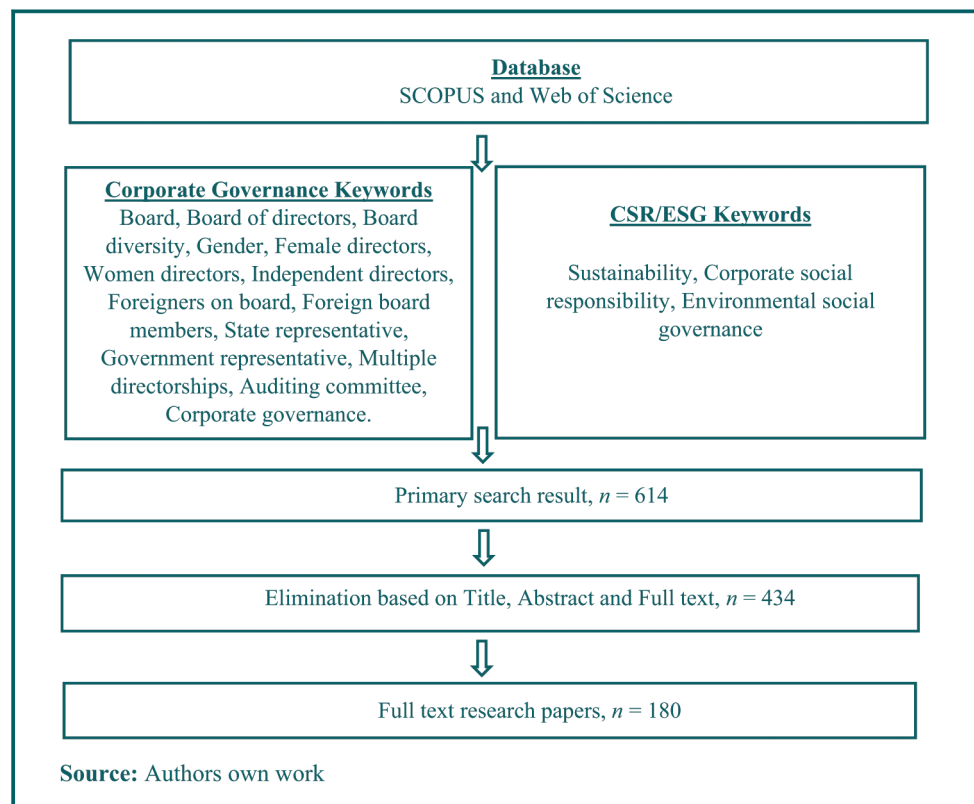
Database
SCOPUS and Web of Science

Corporate Governance Keywords
Board, Board of directors, Board diversity, Gender, Female directors, Women directors, Independent directors, Foreigners on board, Foreign board members, State representative, Government representative, Multiple directorships, Auditing committee, Corporate governance.

CSR/ESG Keywords

Sustainability, Corporate social responsibility, Environmental social governance

Primary search result, $n = 614$

Elimination based on Title, Abstract and Full text, $n = 434$

Full text research papers, $n = 180$

Source: Authors own work